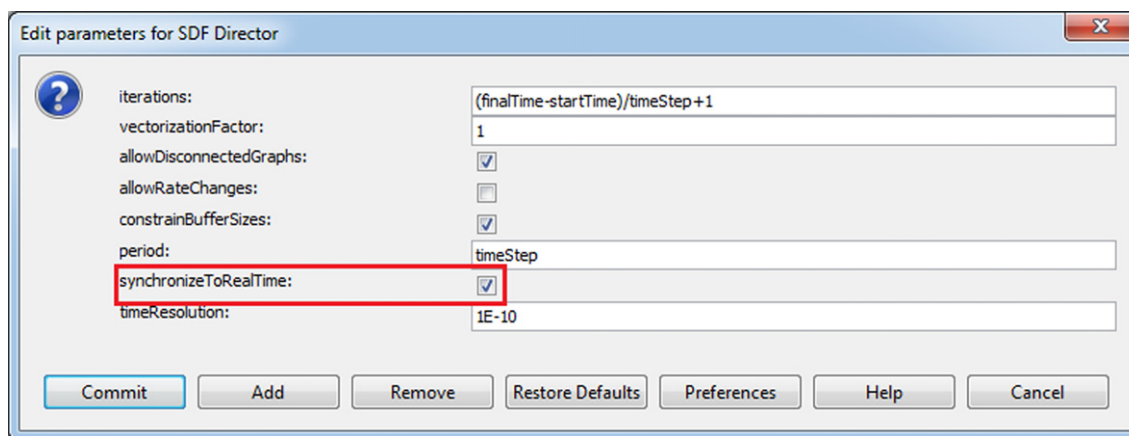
Edit parameters for SDF Director

iterations: (finalTime-startTime)/timeStep+1
vectorizationFactor: 1
allowDisconnectedGraphs:
allowRateChanges:
constrainBufferSizes:
period: timeStep
synchronizeToRealTime:
timeResolution: 1E-10

Commit Add Remove Restore Defaults Preferences Help Cancel